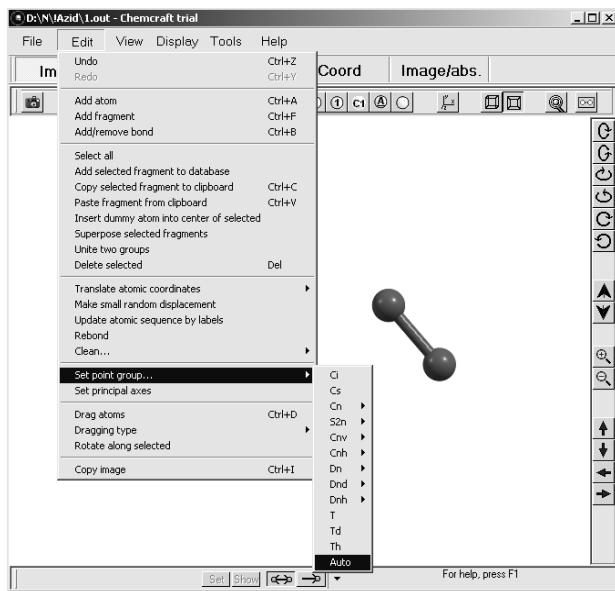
D:\N\!Azid\1.out - Chemcraft trial

File Edit View Display Tools Help

Im Coord Image/abs.

C1

Undo Ctrl+Z
Redo Ctrl+Y

Add atom Ctrl+A
Add fragment Ctrl+F
Add/remove bond Ctrl+B

Select all
Add selected fragment to database
Copy selected fragment to clipboard Ctrl+C
Paste fragment from clipboard Ctrl+V
Insert dummy atom into center of selected
Superpose selected fragments
Unite two groups
Delete selected Del

Translate atomic coordinates
Make small random displacement
Update atomic sequence by labels
Rebond
Clean...

Set point group...
Set principal axes

Drag atoms Ctrl+D
Dragging type
Rotate along selected

Copy image Ctrl+I

Ci
Cs
Cn
S2n
Cnv
Cnh
Dn
Dnd
Dnh
T
Td
Th
Auto

Set Show

For help, press F1